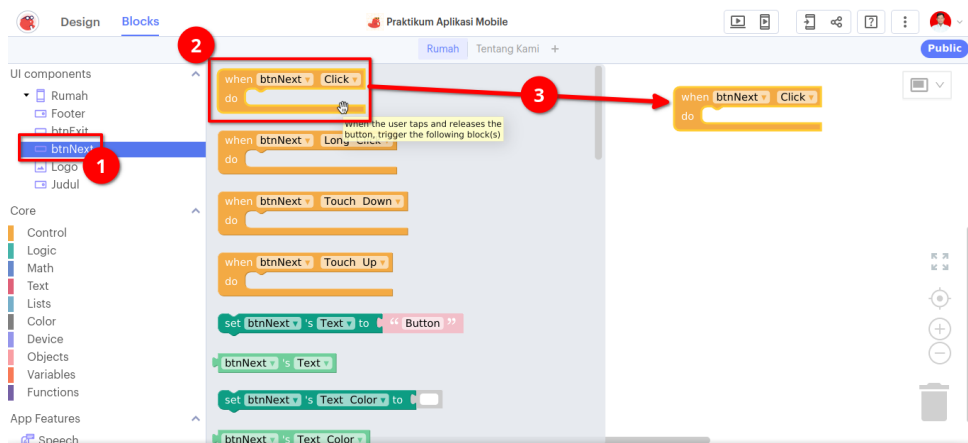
Design Blocks

Praktikum Aplikasi Mobile

Rumah Tentang Kami +

Public

UI components
Rumah
Footer
btnExit
btnNext
Logo
Judul

Core
Control
Logic
Math
Text
Lists
Color
Device
Objects
Variables
Functions

App Features
Speech

2

when btnNext Click
do

When the user taps and releases the button, trigger the following block(s)

when btnNext Long Click
do

when btnNext Touch Down
do

when btnNext Touch Up
do

set btnNext 's Text to " Button "

btnNext 's Text

set btnNext 's Text Color to

btnNext 's Text Color

1

3

when btnNext Click
do